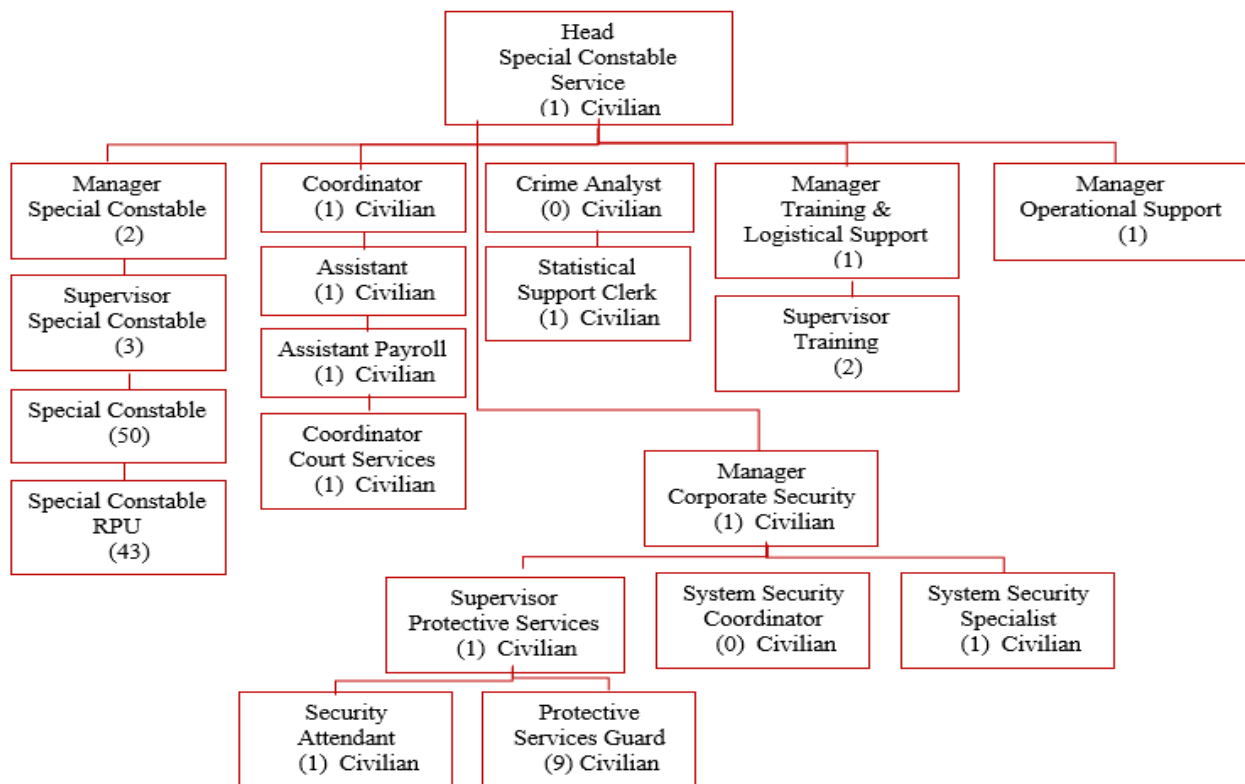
Head
Special Constable Service
(1) Civilian

Manager
Special Constable
(2)

Supervisor
Special Constable
(3)

Special Constable
(50)

Special Constable
RPU
(43)

Coordinator
(1) Civilian

Assistant
(1) Civilian

Assistant Payroll
(1) Civilian

Coordinator
Court Services
(1) Civilian

Crime Analyst
(0) Civilian

Statistical
Support Clerk
(1) Civilian

Manager
Training & Logistical Support
(1)

Supervisor
Training
(2)

Manager
Operational Support
(1)

Manager
Corporate Security
(1) Civilian

Supervisor
Protective Services
(1) Civilian

System Security
Coordinator
(0) Civilian

System Security
Specialist
(1) Civilian

Security
Attendant
(1) Civilian

Protective
Services Guard
(9) Civilian